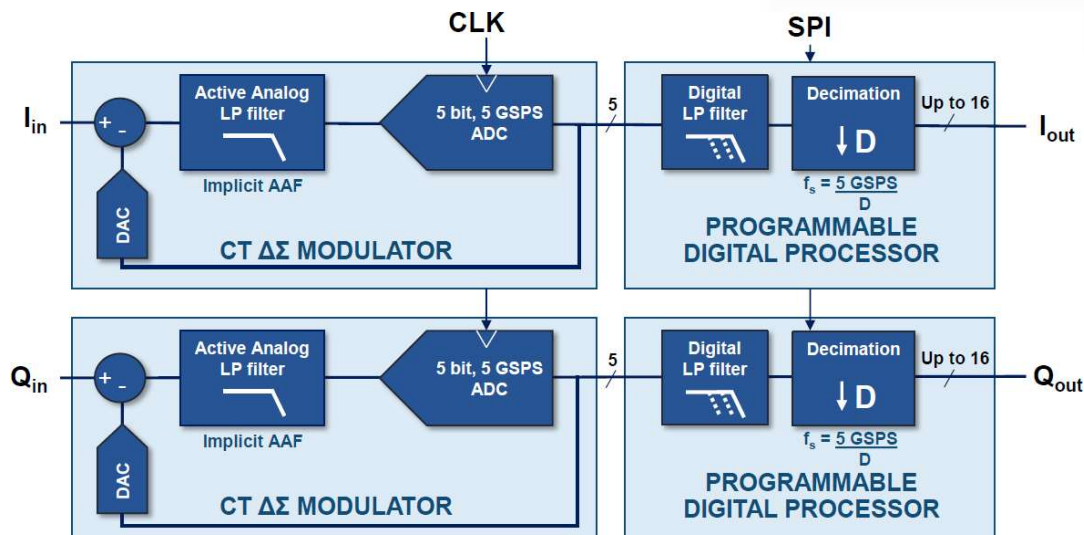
CLK

SPI

$I_{in}$

+ -

Active Analog LP filter

Implicit AAF

5 bit, 5 GSPS ADC

5

Digital LP filter

Decimation

↓D

Up to 16

$I_{out}$

$f_s = \frac{5 GSPS}{D}$

DAC

CT ΔΣ MODULATOR

PROGRAMMABLE DIGITAL PROCESSOR

$Q_{in}$

+ -

Active Analog LP filter

Implicit AAF

5 bit, 5 GSPS ADC

5

Digital LP filter

Decimation

↓D

Up to 16

$Q_{out}$

$f_s = \frac{5 GSPS}{D}$

DAC

CT ΔΣ MODULATOR

PROGRAMMABLE DIGITAL PROCESSOR